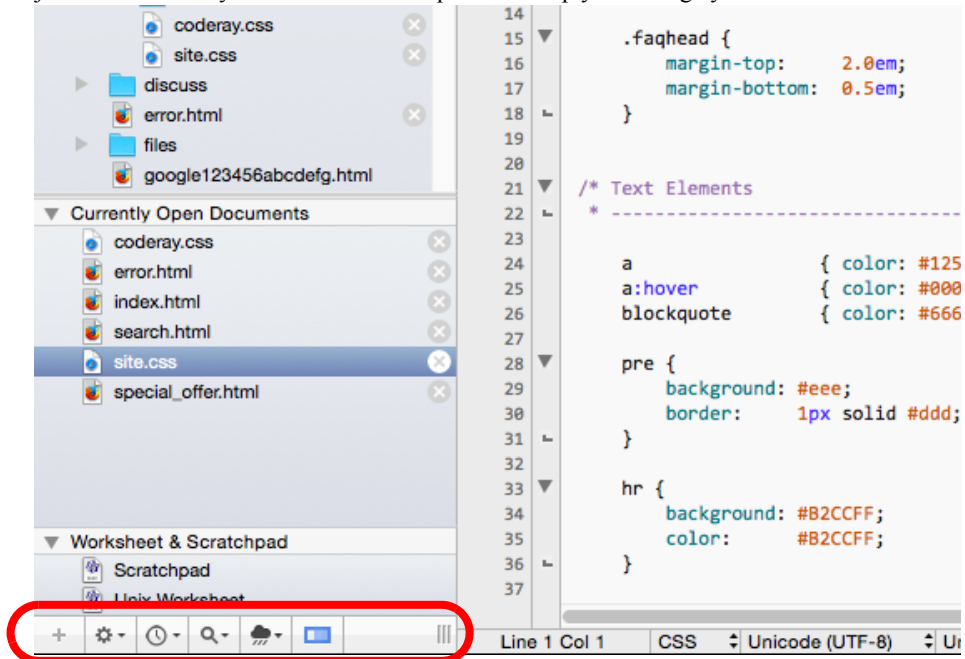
coderay.css
site.css
discuss
error.html
files
google123456abcdefg.html
Currently Open Documents
coderay.css
error.html
index.html
search.html
site.css
special_offer.html
Worksheet & Scratchpad
Scratchpad
Unix Worksheet

14
15 .faqhead {
16 margin-top: 2.0em;
17 margin-bottom: 0.5em;
18 }
19
20
21 /* Text Elements
22 * ------------------------------------
23
24 a { color: #125
25 a:hover { color: #000
26 blockquote { color: #666
27
28 pre {
29 background: #eee;
30 border: 1px solid #ddd;
31 }
32
33 hr {
34 background: #B2CCFF;
35 color: #B2CCFF;
36 }
37

Line 1 Col 1 CSS Unicode (UTF-8) Ur